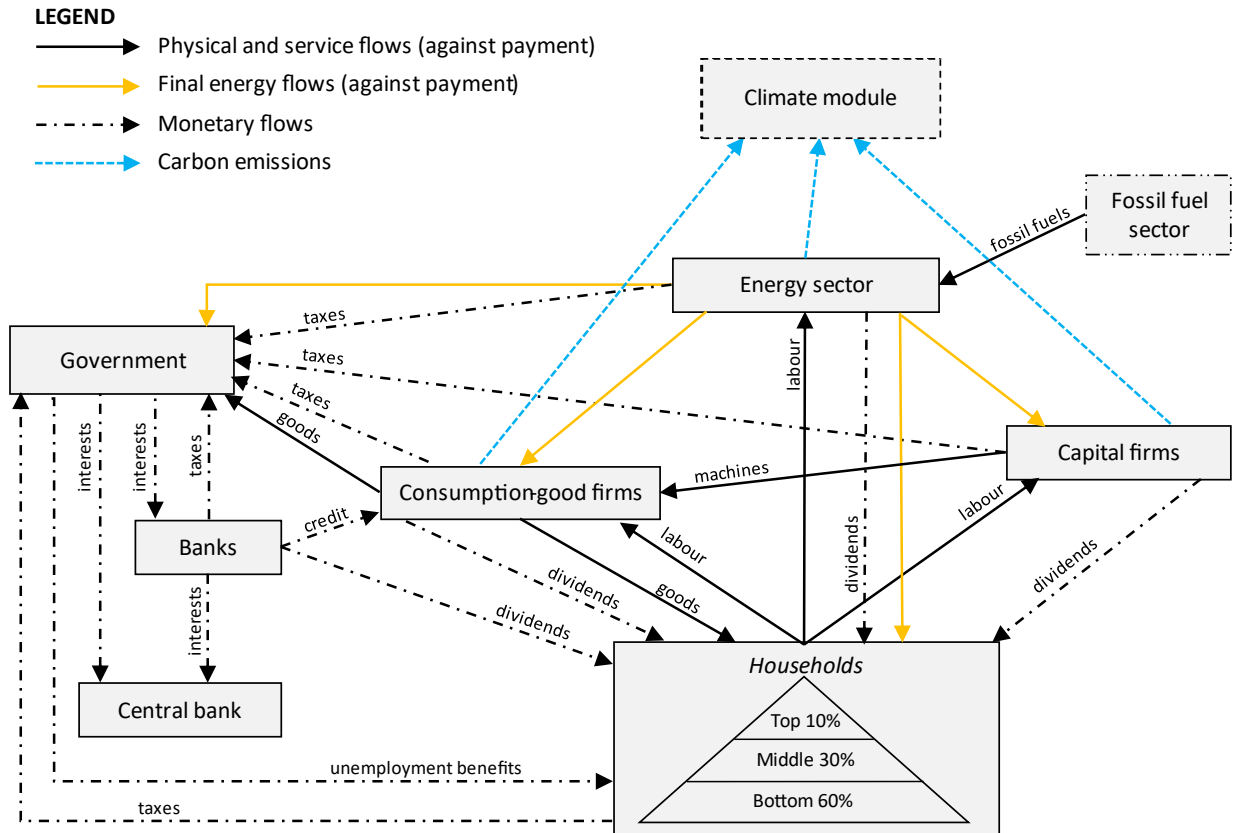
LEGEND

Physical and service flows (against payment)

Final energy flows (against payment)

Monetary flows

Carbon emissions

Climate module

Fossil fuel sector

fossil fuels

Energy sector

taxes

Government

taxes

taxes

goods

labour

dividends

Capital firms

machines

Consumption-good firms

interests

interests

taxes

credit

labour

labour

dividends

Banks

dividends

goods

dividends

interests

Central bank

Households

Top 10%

Middle 30%

Bottom 60%

unemployment benefits

taxes